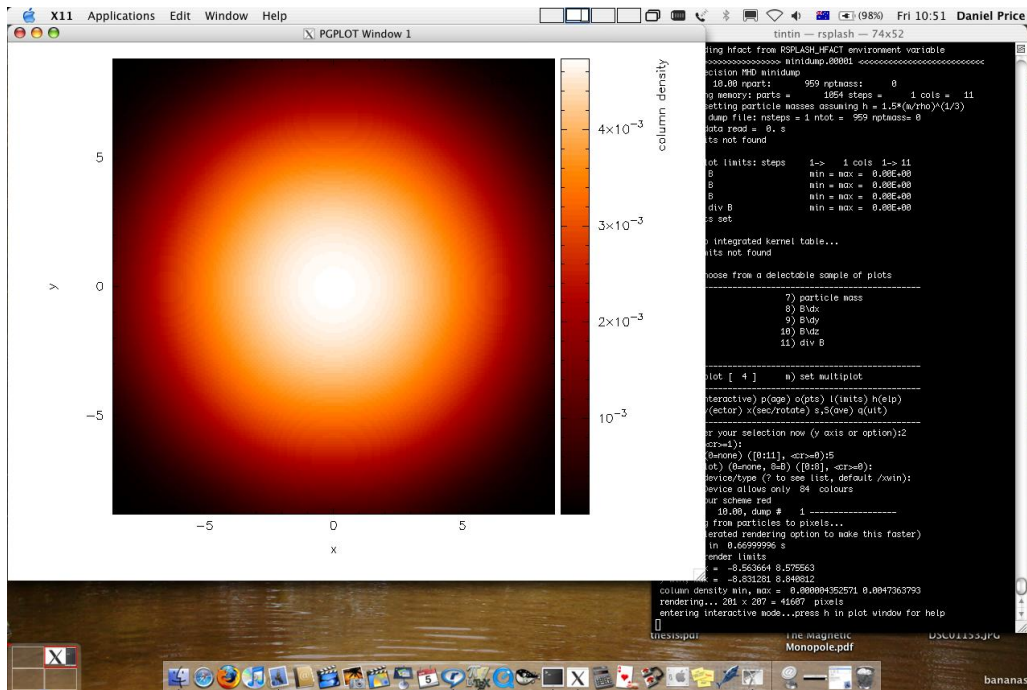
X11 Applications Edit Window Help (98%) Fri 10:51 Daniel Price

PGPLOT Window 1

tintin — rsplash — 74x52

5
0
−5
y
−5 0 5
x

$4\times10^{-3}$
$3\times10^{-3}$
$2\times10^{-3}$
$10^{-3}$
column density

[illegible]ding hfact from RSPLASH_HFACT environment variable
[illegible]>>>>>>>>>>>>>>> minidump.00001 <<<<<<<<<<<<<<<<<<<<<<<<
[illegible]ecision MHD minidump
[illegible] 10.00 npart: 959 nptmass: 0
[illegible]g memory: parts = 1054 steps = 1 cols = 11
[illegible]etting particle masses assuming h = 1.5*(m/rho)^(1/3)
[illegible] dump file: nsteps = 1 ntot = 959 nptmass= 0
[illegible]data read = 0. s
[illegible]its not found

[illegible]ot limits: steps 1-> 1 cols 1-> 11
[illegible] B min = max = 0.00E+00
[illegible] B min = max = 0.00E+00
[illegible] B min = max = 0.00E+00
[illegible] div B min = max = 0.00E+00
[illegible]s set

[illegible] integrated kernel table...
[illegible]its not found

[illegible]hoose from a delectable sample of plots
7) particle mass
8) B\dx
9) B\dy
10) B\dz
11) div B

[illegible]lot [ 4 ] m) set multiplot

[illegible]nteractive) p(age) o(pts) l(imits) h(elp)
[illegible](ector) x(sec/rotate) s,S(ave) q(uit)

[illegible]r your selection now (y axis or option):2
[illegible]cr>=1):
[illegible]0=none) ([0:11], <cr>=0):5
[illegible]lot) (0=none, 8=B) ([0:8], <cr>=0):
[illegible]device/type (? to see list, default /xwin):
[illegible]evice allows only 84 colours
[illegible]our scheme red
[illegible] 10.00, dump # 1 -------------------
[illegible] from particles to pixels...
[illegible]lerated rendering option to make this faster)
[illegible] in 0.66999996 s
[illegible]ender limits
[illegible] = -8.563664 8.575563
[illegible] = -8.831281 8.840812
column density min, max = 0.000004352571 0.0047363793
rendering... 201 x 207 = 41607 pixels
entering interactive mode...press h in plot window for help

thesis.pdf
The Magnetic Monopole.pdf
DSC01153.JPG
bananas